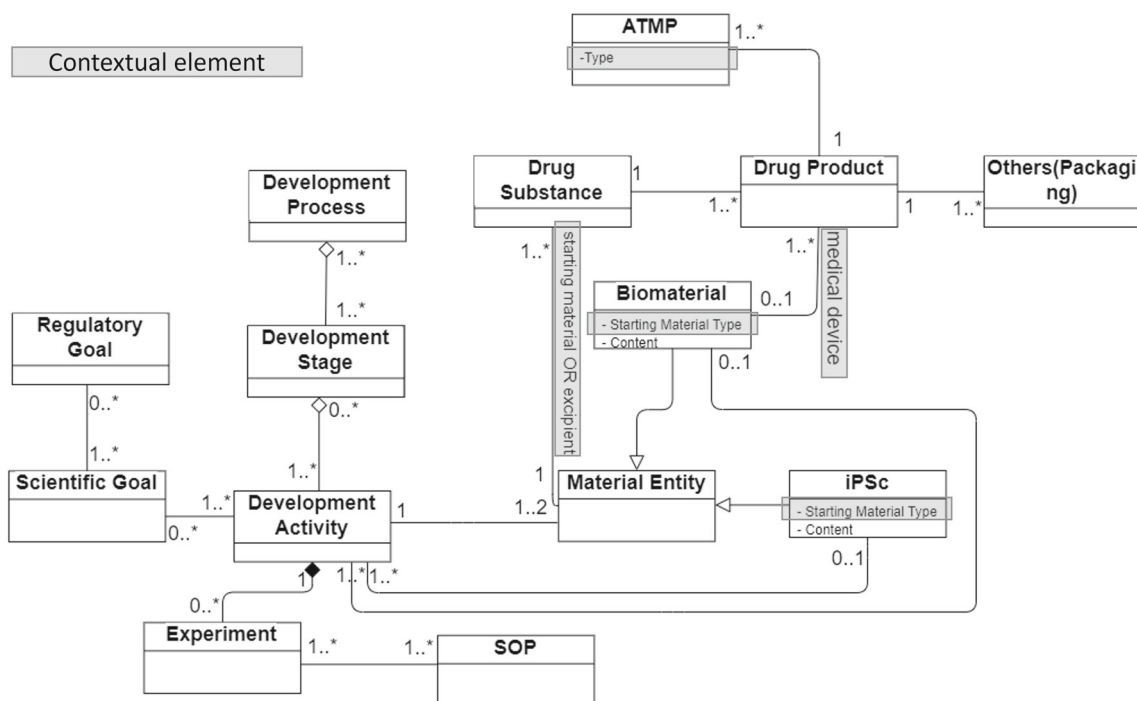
Contextual element

ATMP
-Type
1..*
1

Drug Substance
1
1..*
Drug Product
1
1..*
Others(Packaging)

Development Process
1..*
1..*

Development Stage
0..*
1..*

Regulatory Goal
0..*
1..*

Scientific Goal
1..*
0..*

Development Activity
1

1..*
starting material OR excipient
1..*
medical device

Biomaterial
0..1
- Starting Material Type
- Content
0..1

1
1..2
Material Entity

iPSc
- Starting Material Type
- Content
0..1

1
1..*
1..*
0..*

Experiment
1..*
1..*
SOP